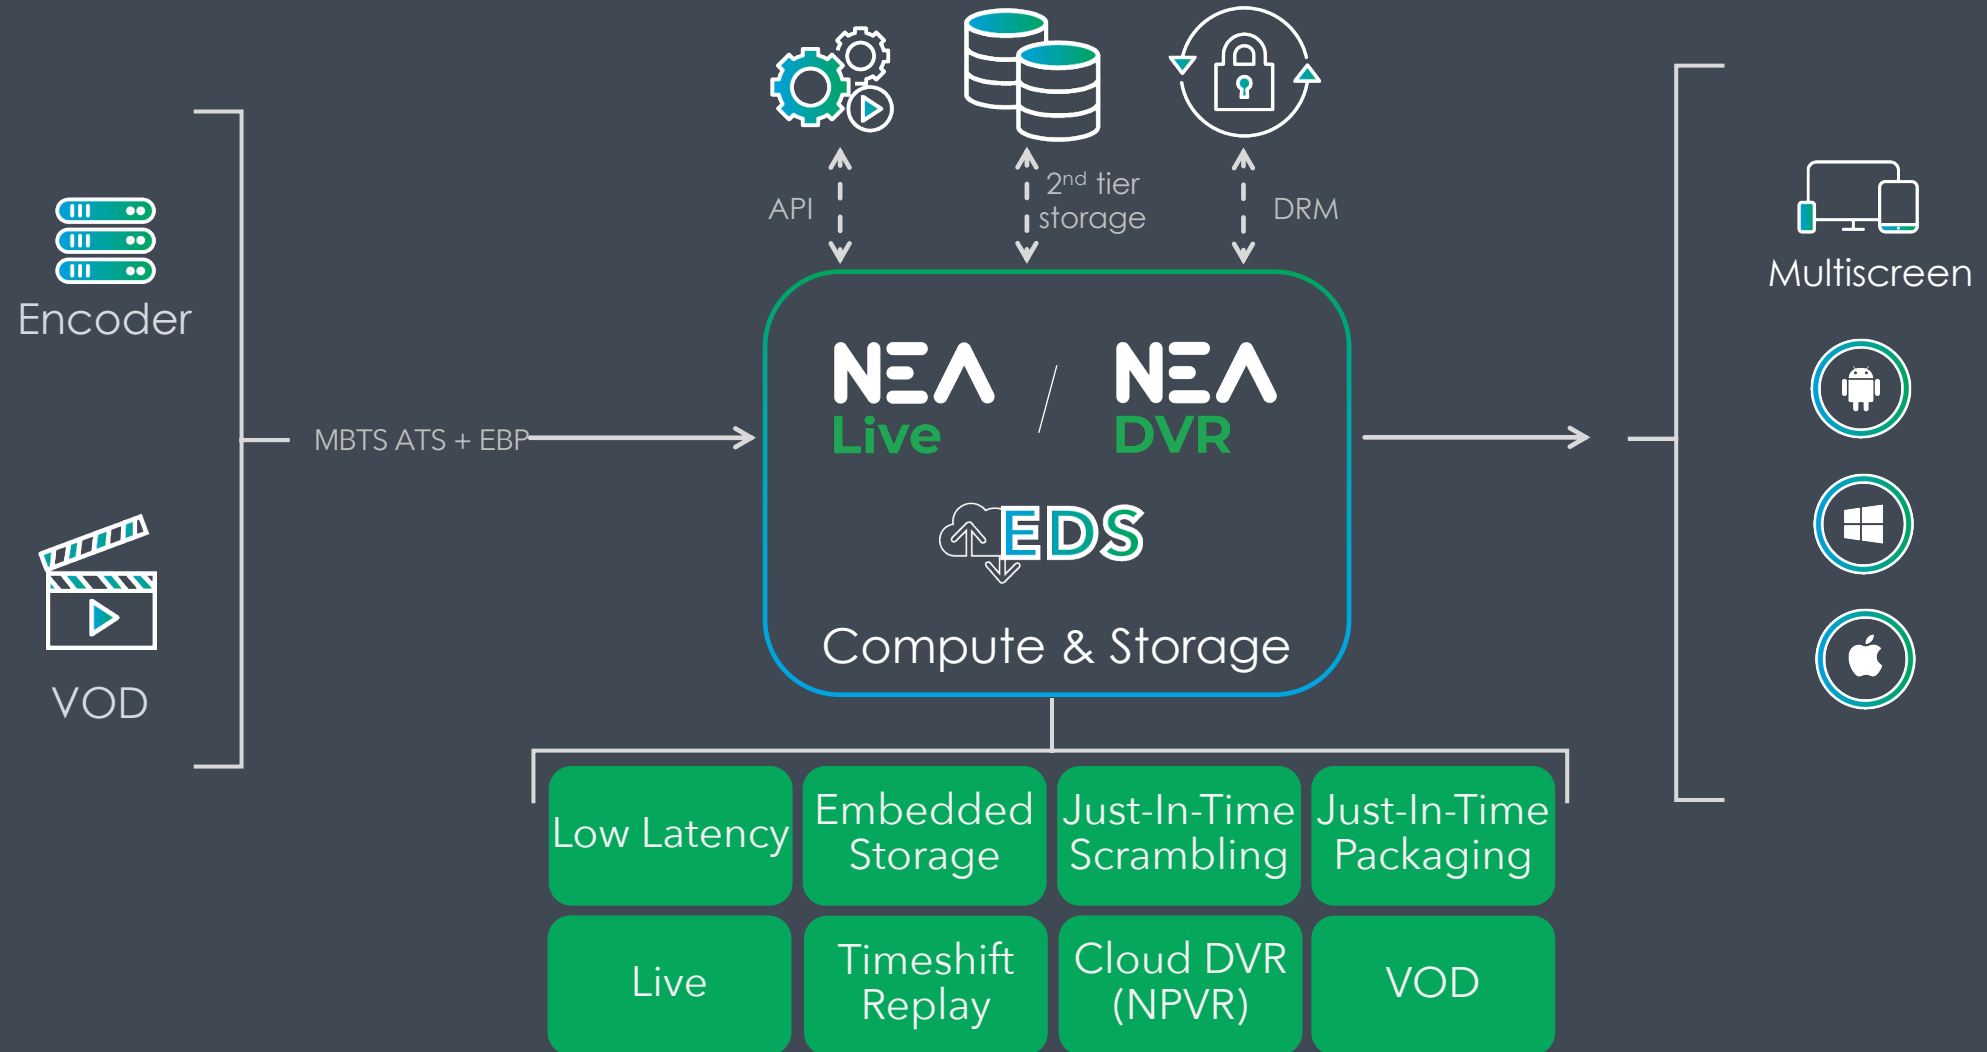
API

2$^{nd}$ tier storage

DRM

Encoder

VOD

MBTS ATS + EBP

NEA Live / NEA DVR

EDS

Compute & Storage

Multiscreen

| Low Latency | Embedded Storage | Just-In-Time Scrambling | Just-In-Time Packaging |
|---|---|---|---|
| Live | Timeshift Replay | Cloud DVR (NPVR) | VOD |